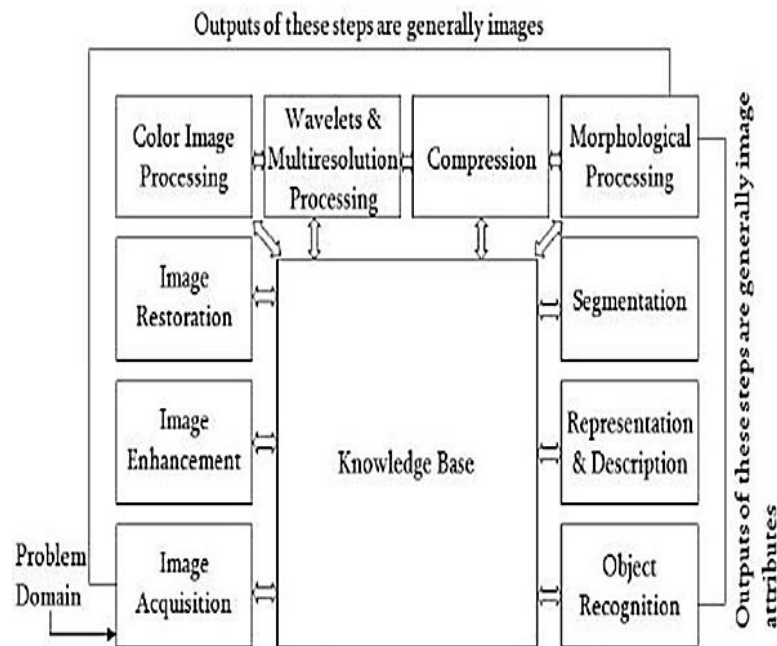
Outputs of these steps are generally images

Color Image Processing

Wavelets & Multiresolution Processing

Compression

Morphological Processing

Image Restoration

Segmentation

Image Enhancement

Knowledge Base

Representation & Description

Problem Domain

Image Acquisition

Object Recognition

Outputs of these steps are generally image attributes